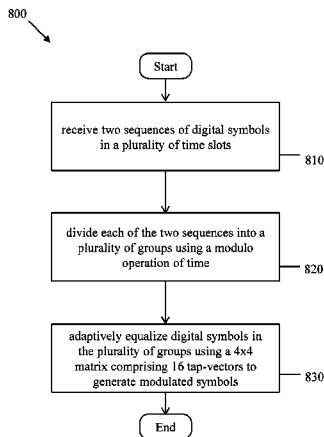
800

Start

receive two sequences of digital symbols in a plurality of time slots

810

divide each of the two sequences into a plurality of groups using a modulo operation of time

820

adaptively equalize digital symbols in the plurality of groups using a 4x4 matrix comprising 16 tap-vectors to generate modulated symbols

830

End